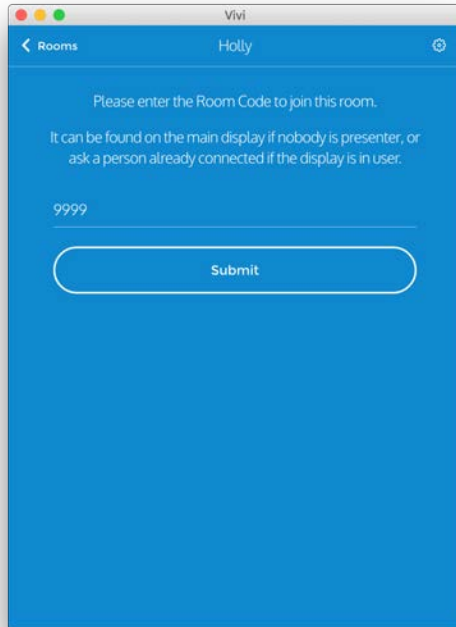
Vivi

Rooms

Holly

Please enter the Room Code to join this room.

It can be found on the main display if nobody is presenter, or ask a person already connected if the display is in user.

9999

Submit